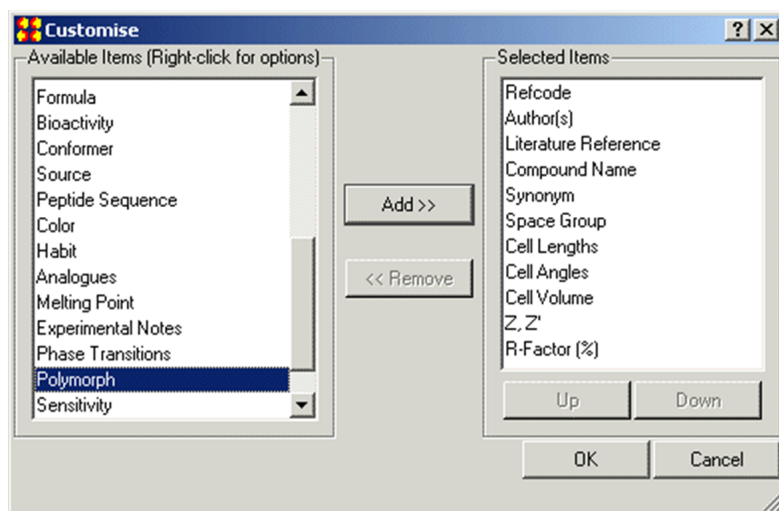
Customise

? X

Available Items (Right-click for options)

Formula
Bioactivity
Conformer
Source
Peptide Sequence
Color
Habit
Analogues
Melting Point
Experimental Notes
Phase Transitions
Polymorph
Sensitivity

Add >>

<< Remove

Selected Items

Refcode
Author(s)
Literature Reference
Compound Name
Synonym
Space Group
Cell Lengths
Cell Angles
Cell Volume
Z, Z'
R-Factor (%)

Up

Down

OK

Cancel